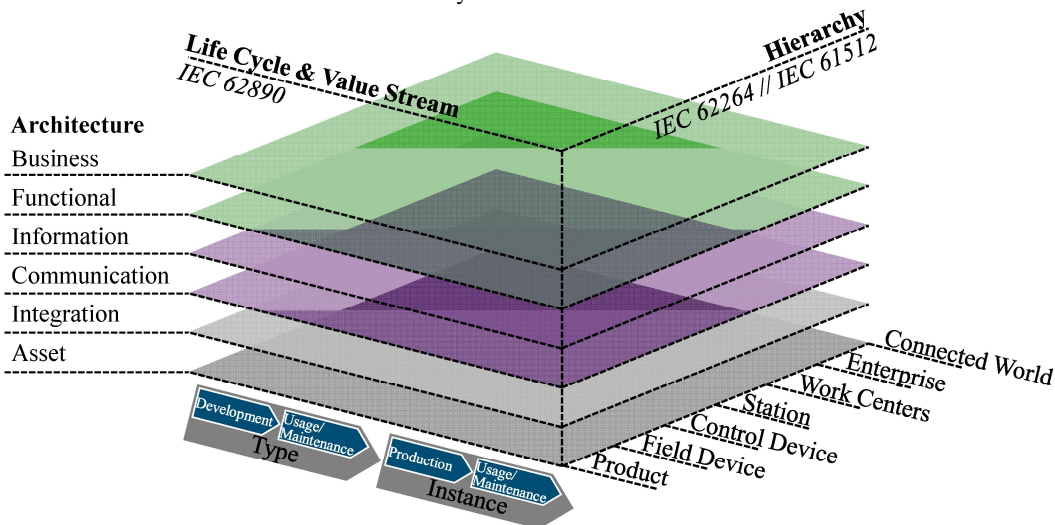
Life Cycle & Value Stream
IEC 62890

Hierarchy
IEC 62264 // IEC 61512

Architecture
Business
Functional
Information
Communication
Integration
Asset

Connected World
Enterprise
Work Centers
Station
Control Device
Field Device
Product

Development
Usage/ Maintenance
Type

Production
Usage/ Maintenance
Instance